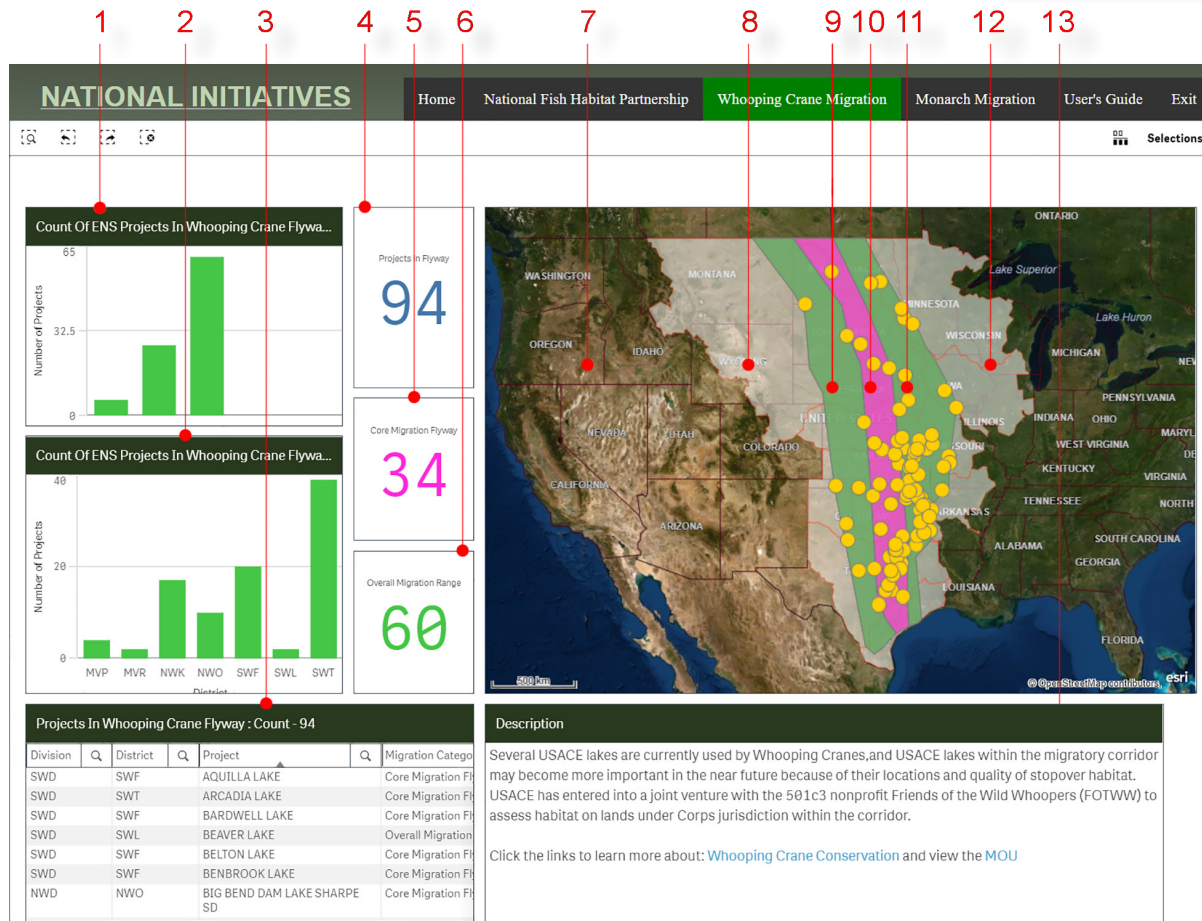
1 2 3 4 5 6 7 8 9 10 11 12 13

NATIONAL INITIATIVES

Home | National Fish Habitat Partnership | Whooping Crane Migration | Monarch Migration | User's Guide | Exit

Selections

Count Of ENS Projects In Whooping Crane Flywa...

65
32.5
0
Number of Projects

Count Of ENS Projects In Whooping Crane Flywa...

40
20
0
Number of Projects
MVP MVR NWK NWO SWF SWL SWT
District

Projects In Flyway
94

Core Migration Flyway
34

Overall Migration Range
60

ONTARIO
WASHINGTON
MONTANA
Lake Superior
MINNESOTA
Lake Huron
OREGON
IDAHO
WYOMING
WISCONSIN
MICHIGAN
IOWA
PENNSYLVANIA
UNITED STATES
INDIANA
OHIO
NEVADA
UTAH
ILLINOIS
MARYL
COLORADO
MISSOURI
WEST VIRGINIA
KENTUCKY
VIRGINIA
CALIFORNIA
NORTH
TENNESSEE
ARKANSAS
ARIZONA
SOUTH CAROLINA
ALABAMA
GEORGIA
LOUISIANA
FLORIDA
500 km
© OpenStreetMap contributors,
esri

Projects In Whooping Crane Flyway : Count - 94

| Division | District | Project | Migration Catego |
|---|---|---|---|
| SWD | SWF | AQUILLA LAKE | Core Migration Fl |
| SWD | SWT | ARCADIA LAKE | Core Migration Fl |
| SWD | SWF | BARDWELL LAKE | Core Migration Fl |
| SWD | SWL | BEAVER LAKE | Overall Migration |
| SWD | SWF | BELTON LAKE | Core Migration Fl |
| SWD | SWF | BENBROOK LAKE | Core Migration Fl |
| NWD | NWO | BIG BEND DAM LAKE SHARPE SD | Core Migration Fl |

Description

Several USACE lakes are currently used by Whooping Cranes,and USACE lakes within the migratory corridor may become more important in the near future because of their locations and quality of stopover habitat. USACE has entered into a joint venture with the 501c3 nonprofit Friends of the Wild Whoopers (FOTWW) to assess habitat on lands under Corps jurisdiction within the corridor.

Click the links to learn more about: Whooping Crane Conservation and view the MOU